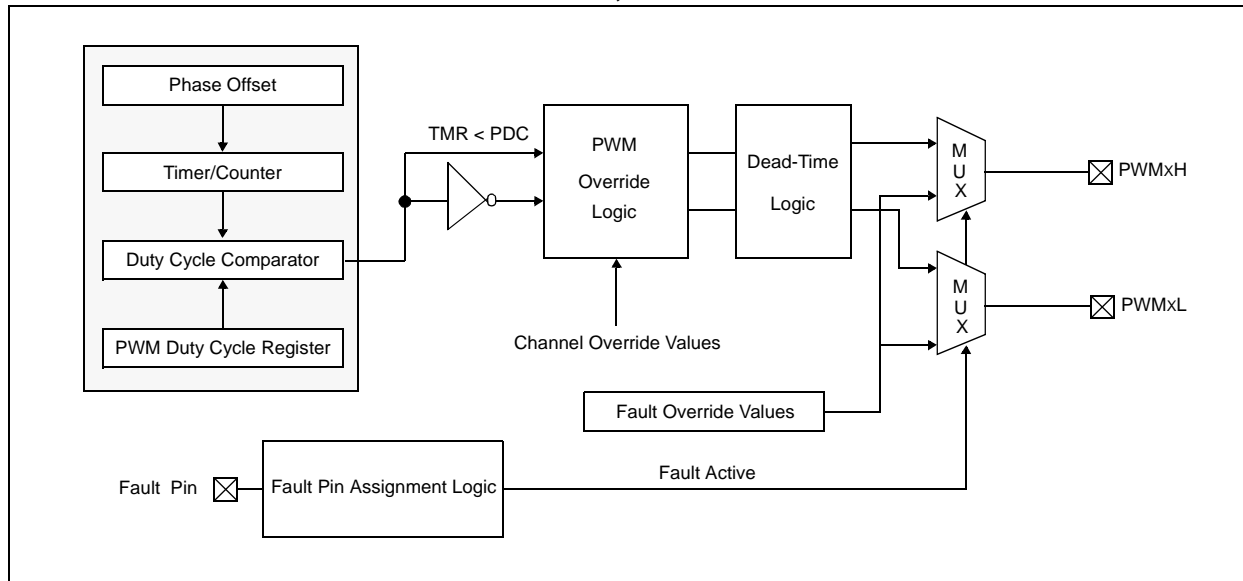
Phase Offset

Timer/Counter

Duty Cycle Comparator

PWM Duty Cycle Register

TMR < PDC

PWM

Override

Logic

Dead-Time

Logic

M
U
X

PWMxH

M
U
X

PWMxL

Channel Override Values

Fault Override Values

Fault Pin

Fault Pin Assignment Logic

Fault Active